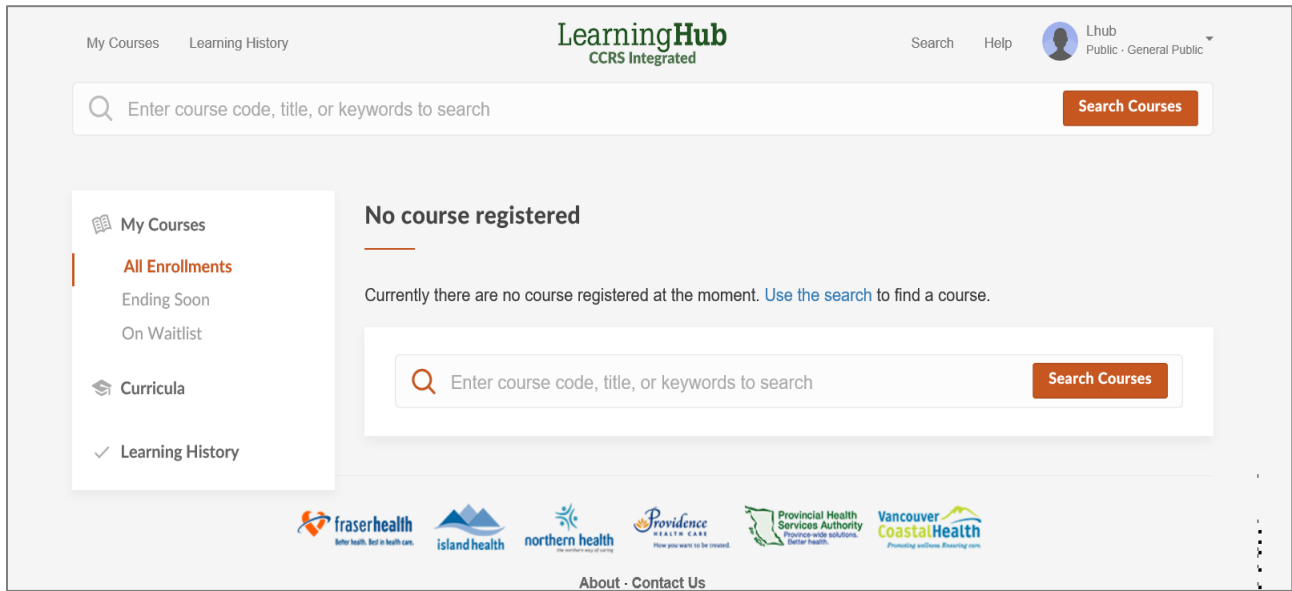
My Courses Learning History

LearningHub
CCRS Integrated

Search Help Lhub
Public · General Public

Enter course code, title, or keywords to search
Search Courses

My Courses
All Enrollments
Ending Soon
On Waitlist
Curricula
Learning History

No course registered

Currently there are no course registered at the moment. Use the search to find a course.

Enter course code, title, or keywords to search
Search Courses

fraserhealth
Better health. Best in health care.
island health
northern health
the northern way of caring
Providence
HEALTH CARE
How you want to be treated.
Provincial Health Services Authority
Province-wide solutions. Better health.
Vancouver CoastalHealth
Promoting wellness. Ensuring care.

About · Contact Us